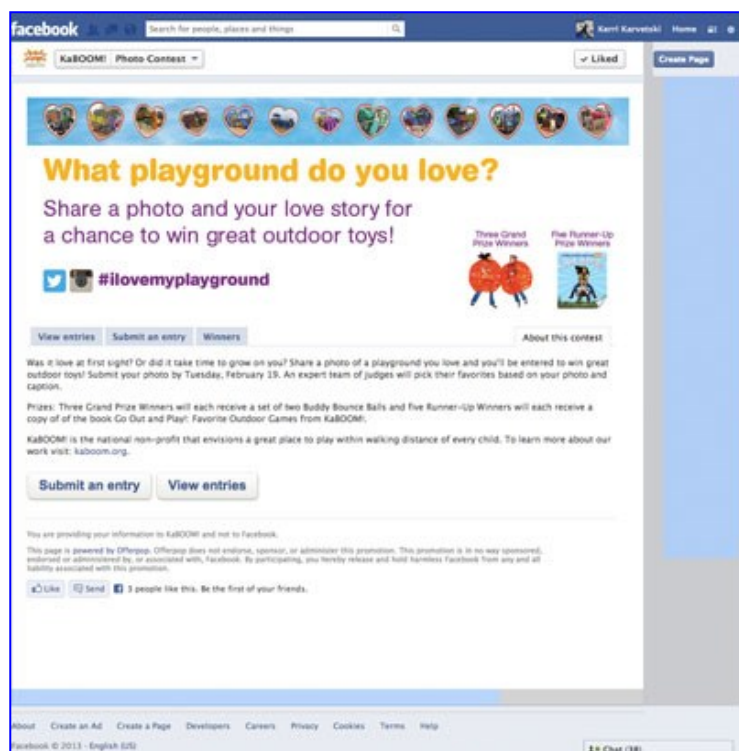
facebook Search for people, places and things Kerri Karvetski Home

KaBOOM! Photo Contest ✓ Liked Create Page

What playground do you love?

Share a photo and your love story for a chance to win great outdoor toys!

Three Grand Prize Winners Five Runner-Up Prize Winners

#ilovemyplayground

View entries Submit an entry Winners About this contest

Was it love at first sight? Or did it take time to grow on you? Share a photo of a playground you love and you'll be entered to win great outdoor toys! Submit your photo by Tuesday, February 19. An expert team of judges will pick their favorites based on your photo and caption.

Prizes: Three Grand Prize Winners will each receive a set of two Buddy Bounce Balls and five Runner-Up Winners will each receive a copy of of the book Go Out and Play!: Favorite Outdoor Games from KaBOOM!.

KaBOOM! is the national non-profit that envisions a great place to play within walking distance of every child. To learn more about our work visit: kaboom.org.

Submit an entry View entries

You are providing your information to KaBOOM! and not to Facebook.

This page is powered by Offerpop. Offerpop does not endorse, sponsor, or administer this promotion. This promotion is in no way sponsored, endorsed or administered by, or associated with, Facebook. By participating, you hereby release and hold harmless Facebook from any and all liability associated with this promotion.

Like Send 3 people like this. Be the first of your friends.

About Create an Ad Create a Page Developers Careers Privacy Cookies Terms Help

Facebook © 2013 · English (US) Chat (38)